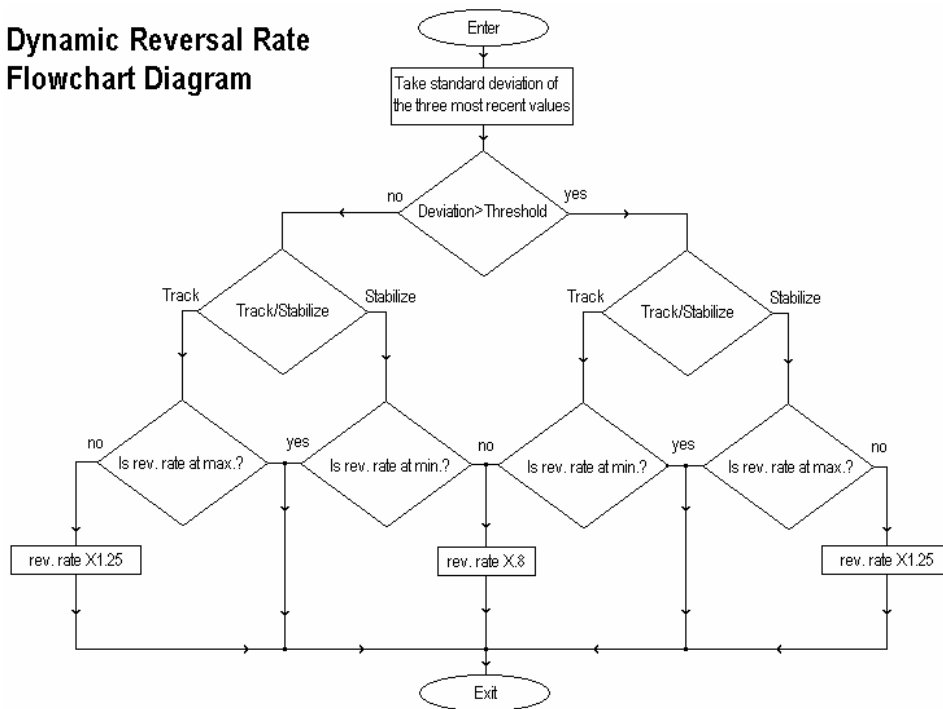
Dynamic Reversal Rate Flowchart Diagram

Enter

Take standard deviation of the three most recent values

no

Deviation>Threshold

yes

Track

Track/Stabilize

Stabilize

Track

Track/Stabilize

Stabilize

no

Is rev. rate at max.?

yes

Is rev. rate at min.?

no

Is rev. rate at min.?

yes

Is rev. rate at max.?

no

rev. rate X1.25

rev. rate X.8

rev. rate X1.25

Exit